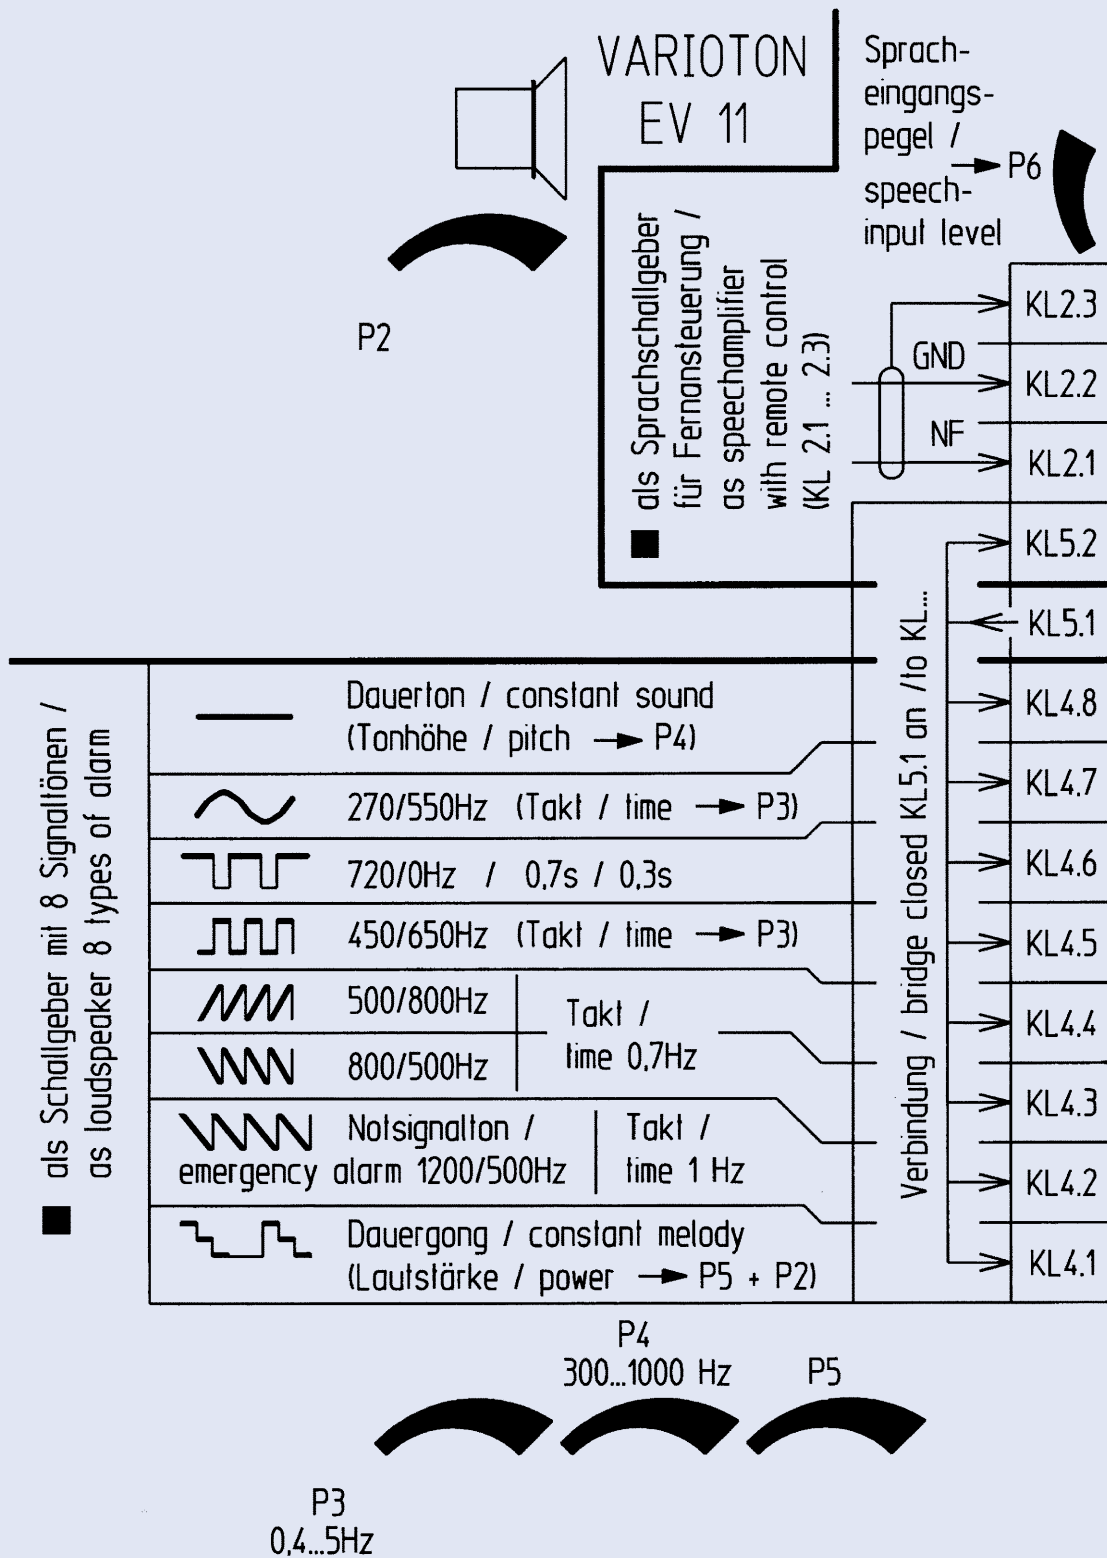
VARIOTON
EV 11

Sprach-
eingangs-
pegel /
→ P6
speech-
input level

P2

■ als Sprachschallgeber für Fernansteuerung / as speechamplifier with remote control (KL 2.1 ... 2.3)

KL2.3
GND
KL2.2
NF
KL2.1
KL5.2
KL5.1
KL4.8
KL4.7
KL4.6
KL4.5
KL4.4
KL4.3
KL4.2
KL4.1

Verbindung / bridge closed KL5.1 an /to KL...

■ als Schallgeber mit 8 Signaltönen / as loudspeaker 8 types of alarm

Dauerton / constant sound (Tonhöhe / pitch → P4)
270/550Hz (Takt / time → P3)
720/0Hz / 0,7s / 0,3s
450/650Hz (Takt / time → P3)
500/800Hz
800/500Hz
Takt / time 0,7Hz
Notsignalton / emergency alarm 1200/500Hz
Takt / time 1 Hz
Dauergong / constant melody (Lautstärke / power → P5 + P2)

P4
300...1000 Hz
P5

P3
0,4...5Hz